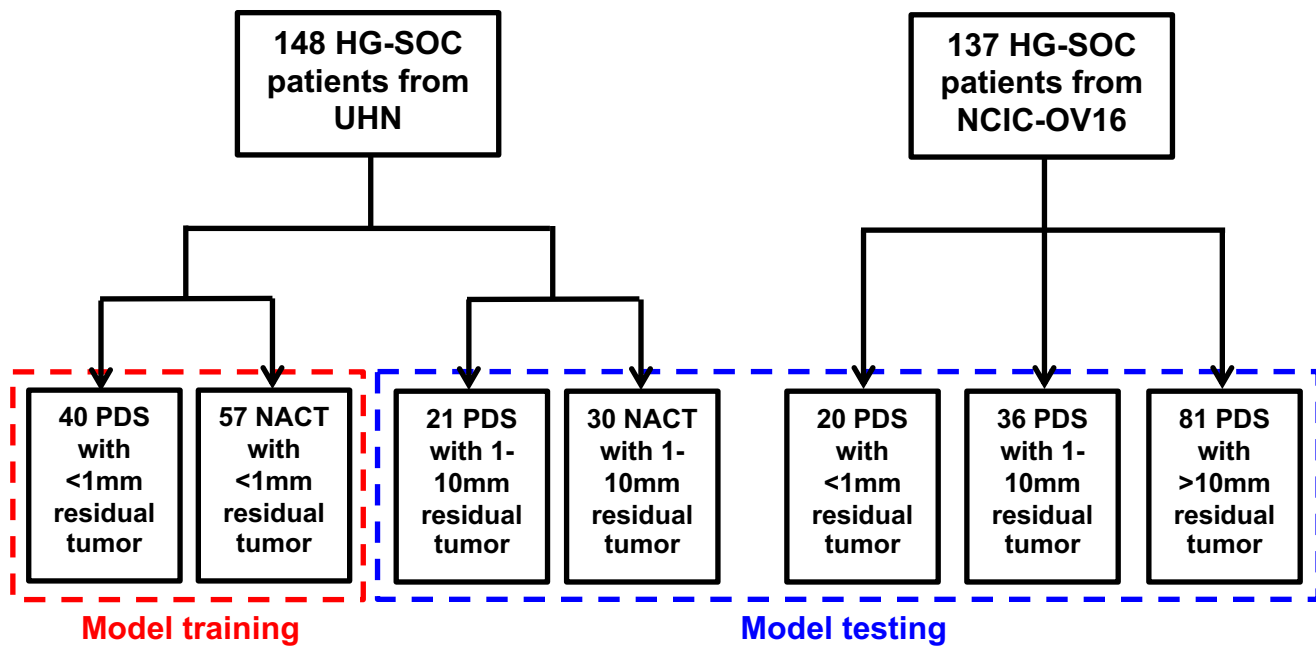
148 HG-SOC patients from UHN

137 HG-SOC patients from NCIC-OV16

40 PDS with <1mm residual tumor

57 NACT with <1mm residual tumor

21 PDS with 1-10mm residual tumor

30 NACT with 1-10mm residual tumor

20 PDS with <1mm residual tumor

36 PDS with 1-10mm residual tumor

81 PDS with >10mm residual tumor

Model training

Model testing